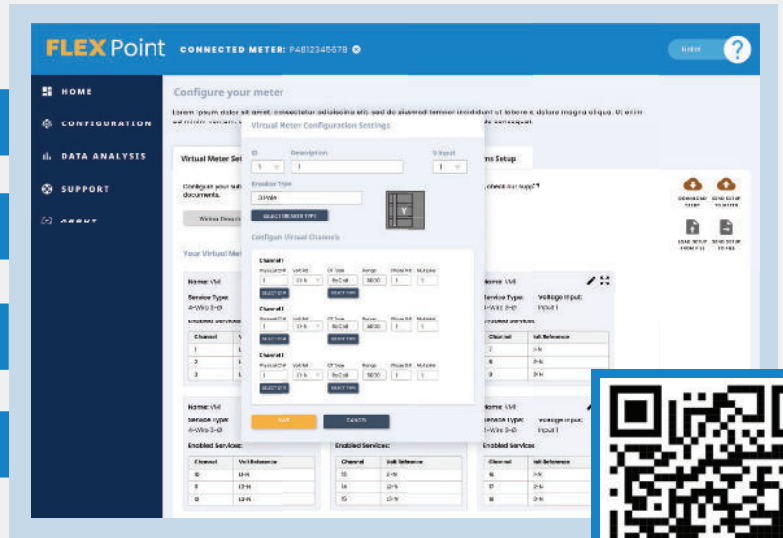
FLEX Point CONNECTED METER: P4812345678

HOME
CONFIGURATION
DATA ANALYSIS
SUPPORT
ABOUT

Configure your meter

Lorem ipsum dolor sit amet, consectetur adipiscing elit, sed do eiusmod tempor incididunt ut labore et dolore magna aliqua. Ut enim ad minim veniam, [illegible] consequat.

Virtual Meter Set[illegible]

ms Setup

Configure your sub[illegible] documents.

check our supp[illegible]

DOWNLOAD SETUP
SEND SETUP TO METER
LOAD SETUP FROM FILE
SEND SETUP TO FILE

Your Virtual Met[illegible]

Virtual Meter Configuration Settings

ID
Description
V Input

Breaker Type
3 Pole
SELECT BREAKER TYPE

Configure Virtual Channels

Channel 1
Physical CH# | Volt Ref | CT Type | Range | Phase Inv | Multiplier
SELECT CT TYPE

Channel 2
Physical CH# | Volt Ref | CT Type | Range | Phase Inv | Multiplier

Channel 3
Physical CH# | Volt Ref | CT Type | Range | Phase Inv | Multiplier

SAVE
CANCEL

Name: VM
Service Type: 4-Wire 3-Ø
Enabled Services:

Name: VM
Service Type: 4-Wire 3-Ø
Voltage Input: Input 1
Enabled Services:

| Channel | Volt Reference |
|---|---|
| 7 | 1-N |
| 8 | 2-N |
| 9 | 3-N |

Name: VM
Service Type: 4-Wire 3-Ø

Name: VM
Service Type: 4-Wire 3-Ø
Voltage Input: Input 1

Enabled Services:

| Channel | Volt Reference |
|---|---|
| 10 | 1-N |
| 11 | 2-N |
| 12 | 3-N |

| Channel | Volt Reference |
|---|---|
| 13 | 1-N |
| 14 | 2-N |
| 15 | 3-N |

| Channel | Volt Reference |
|---|---|
| 16 | 1-N |
| 17 | 2-N |
| 18 | 3-N |